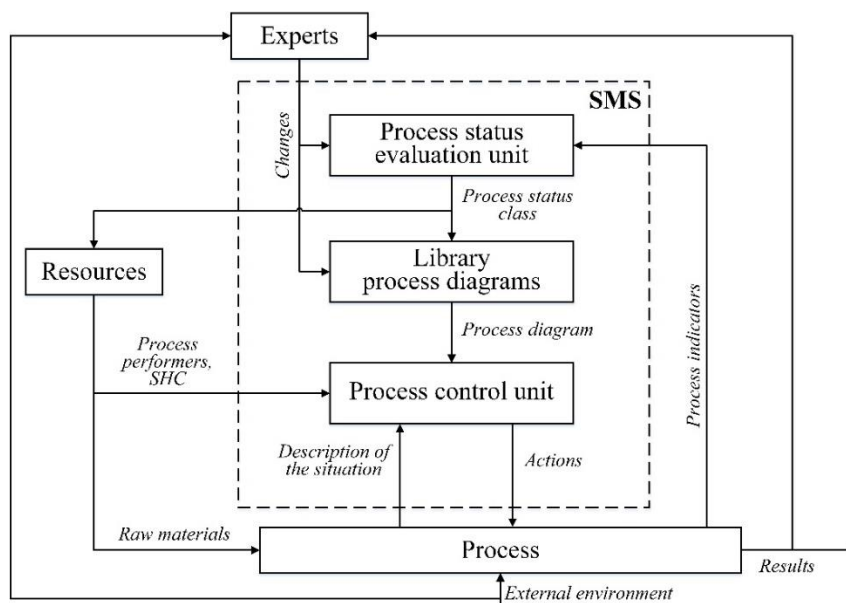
Experts

SMS

Changes

Process status evaluation unit

Process status class

Resources

Library process diagrams

Process indicators

Process diagram

Process performers, SHC

Process control unit

Description of the situation

Actions

Raw materials

Process

Results

External environment